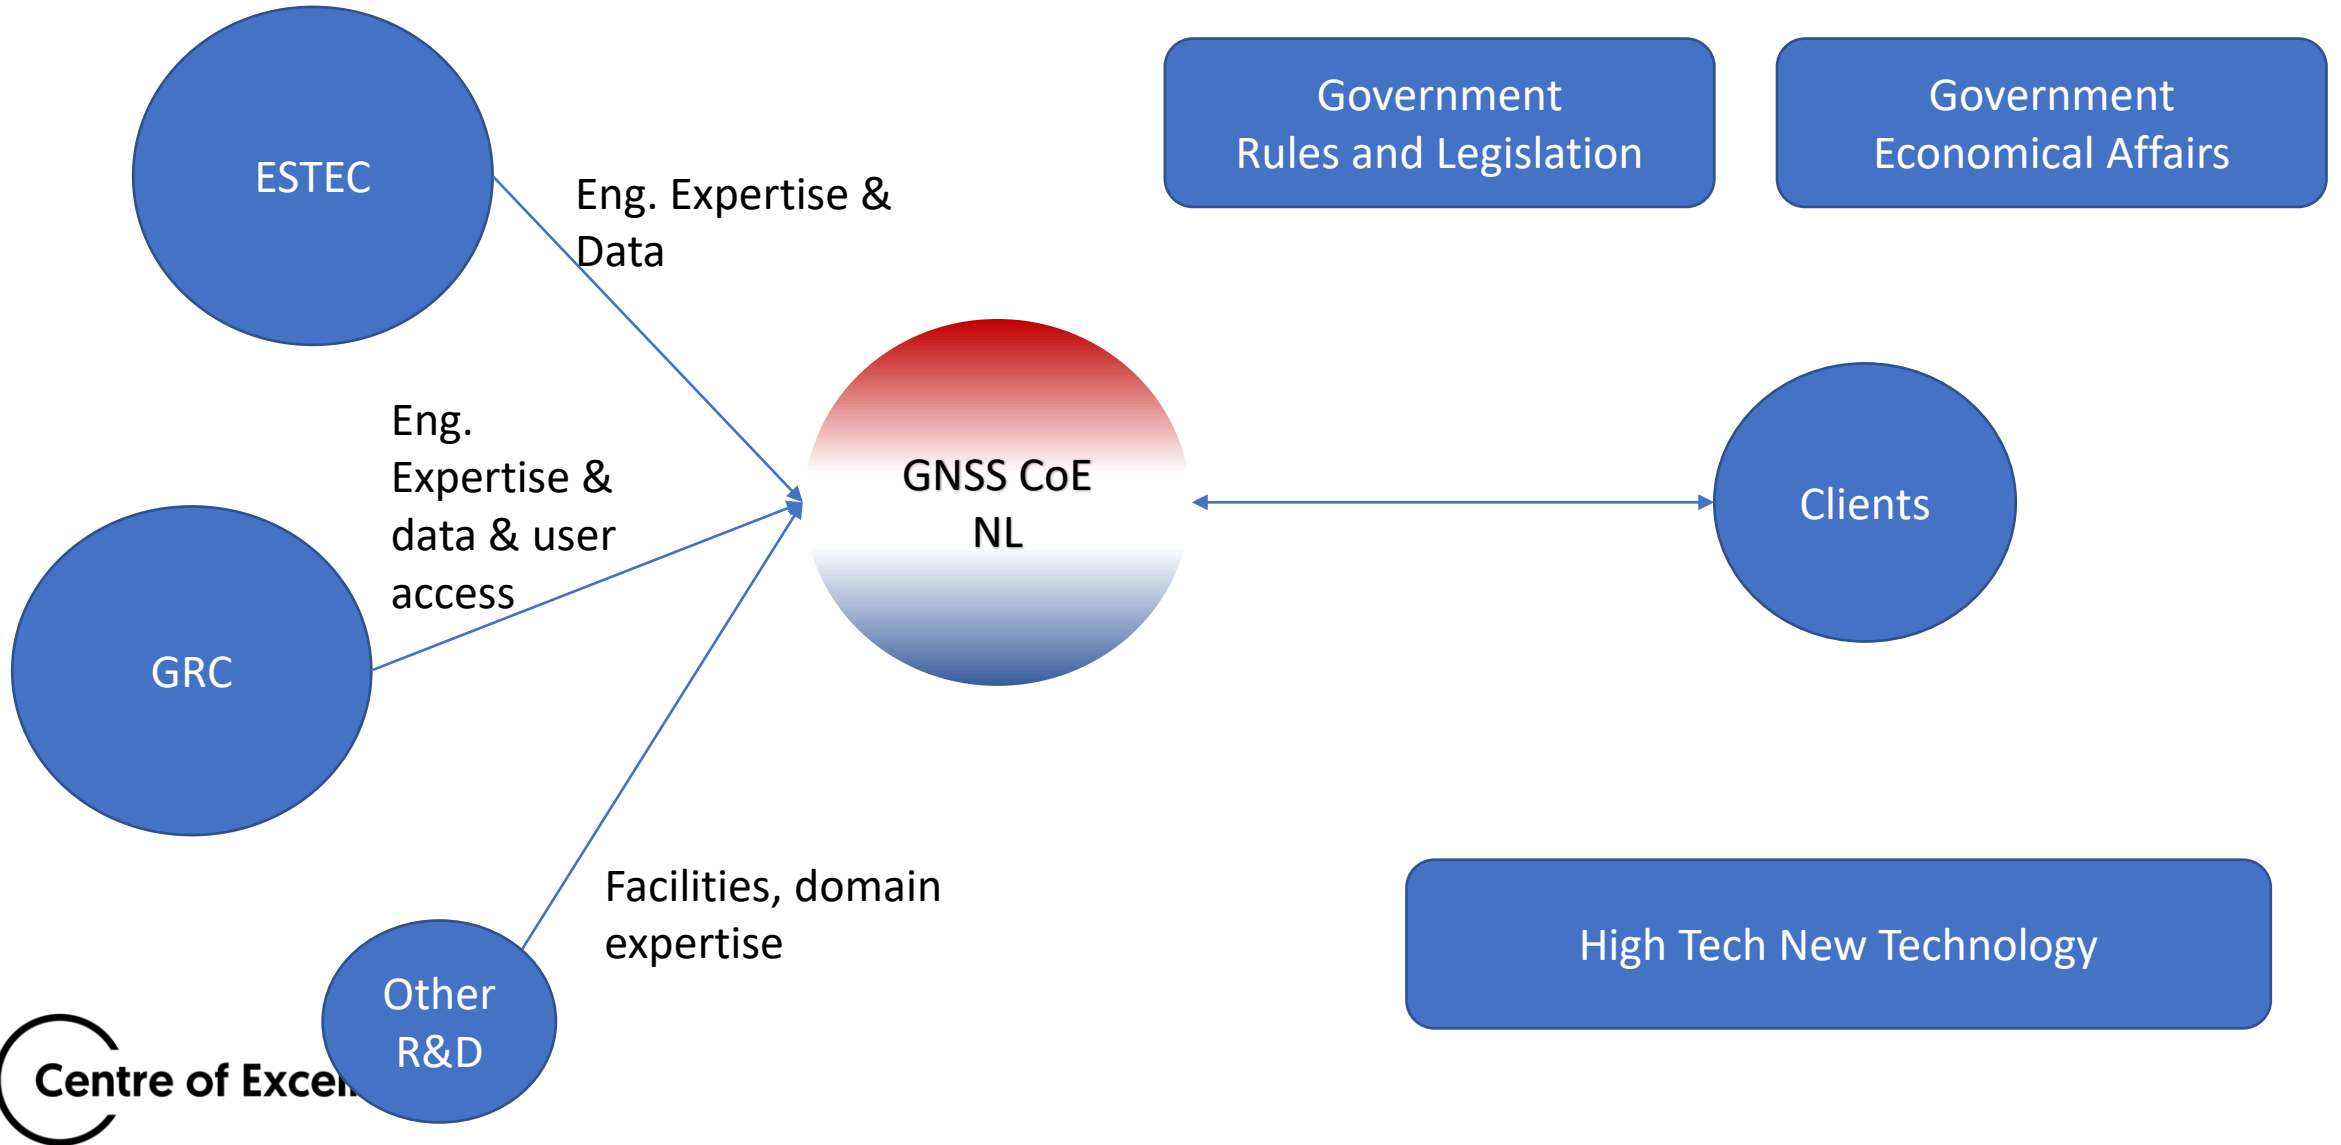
ESTEC

Eng. Expertise & Data

Government
Rules and Legislation

Government
Economical Affairs

Eng. Expertise & data & user access

GNSS CoE
NL

Clients

GRC

Facilities, domain expertise

Other
R&D

High Tech New Technology

Centre of Excel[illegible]